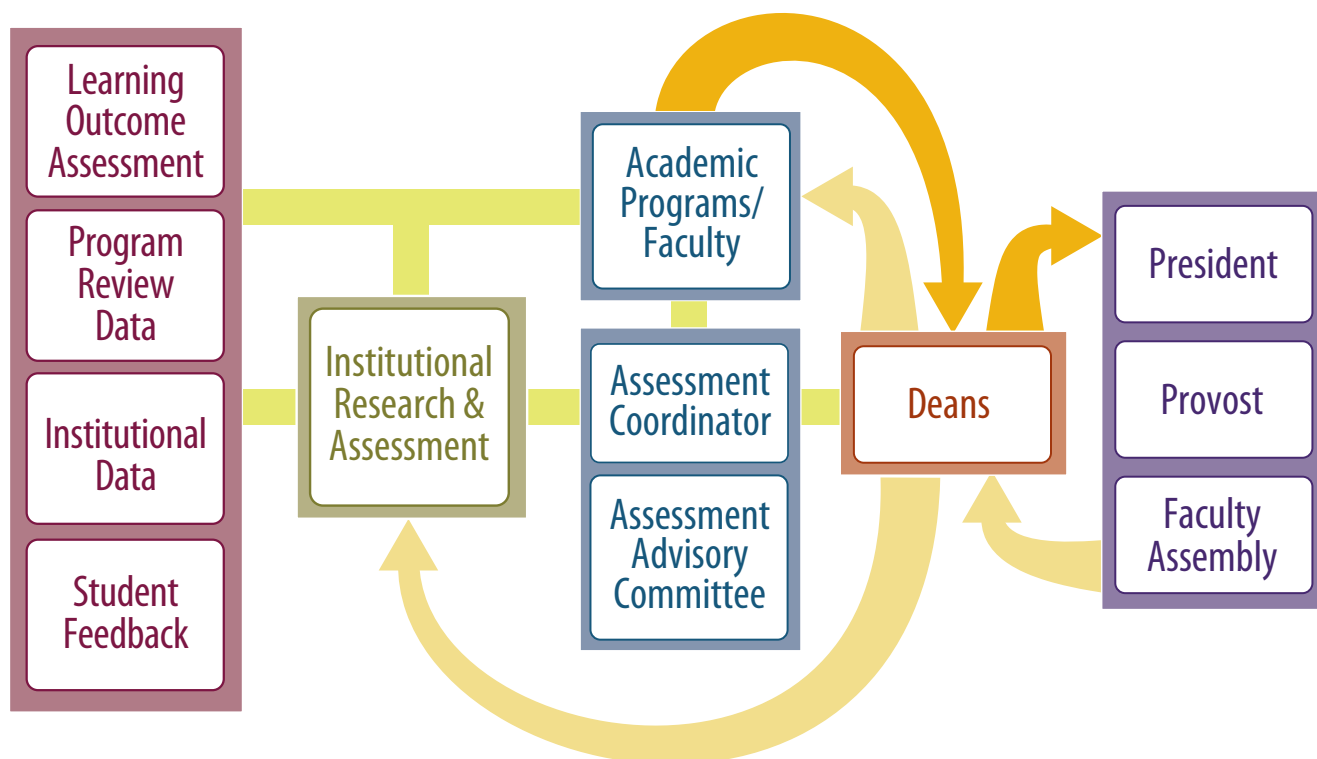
Learning Outcome Assessment

Program Review Data

Institutional Data

Student Feedback

Institutional Research & Assessment

Academic Programs/ Faculty

Assessment Coordinator

Assessment Advisory Committee

Deans

President

Provost

Faculty Assembly